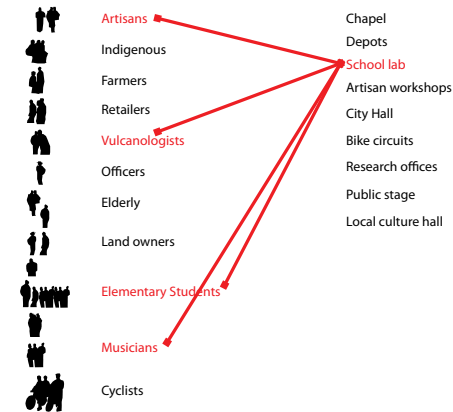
Artisans
Indigenous
Farmers
Retailers
Vulcanologists
Officers
Elderly
Land owners
Elementary Students
Musicians
Cyclists

Chapel
Depots
School lab
Artisan workshops
City Hall
Bike circuits
Research offices
Public stage
Local culture hall